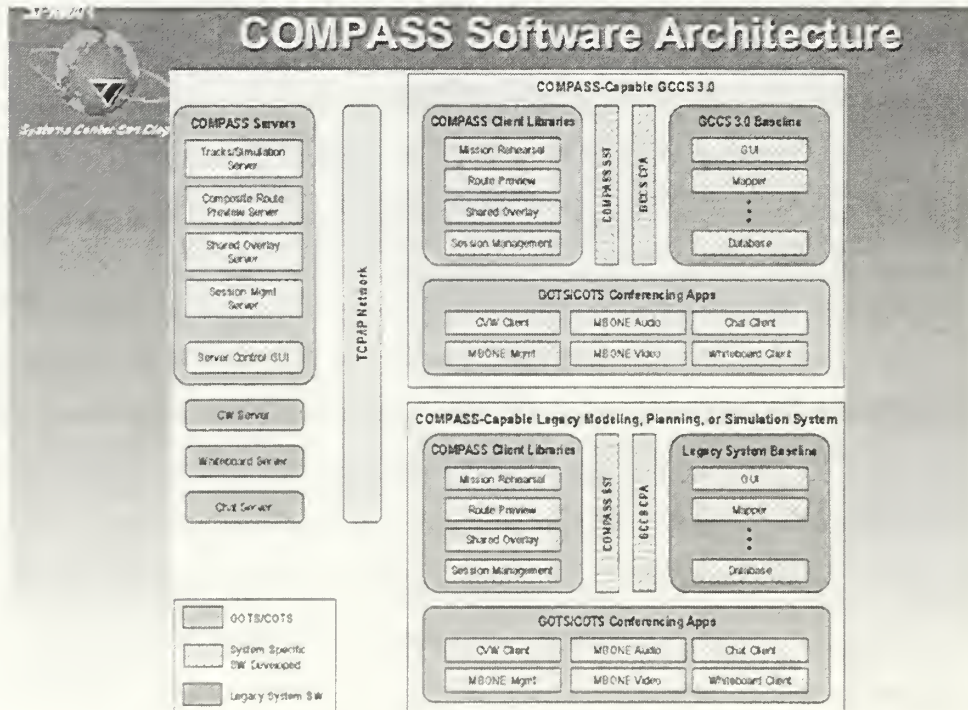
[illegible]

Systems Center San Diego

COMPASS Software Architecture

COMPASS Servers

Tracks/Simulation Server

Composite Route Preview Server

Shared Overlay Server

Session Mgmt Server

Server Control GUI

CW Server

Whiteboard Server

Chat Server

TCP/IP Network

COMPASS-Capable GCCS 3.0

COMPASS Client Libraries

Mission Rehearsal

Route Preview

Shared Overlay

Session Management

COMPASS SST

GCCS CPA

GCCS 3.0 Baseline

GUI

Mapper

Database

GOTS/COTS Conferencing Apps

CVW Client

MBONE Audio

Chat Client

MBONE Mgmt

MBONE Video

Whiteboard Client

COMPASS-Capable Legacy Modeling, Planning, or Simulation System

COMPASS Client Libraries

Mission Rehearsal

Route Preview

Shared Overlay

Session Management

COMPASS SST

GCCS CPA

Legacy System Baseline

GUI

Mapper

Database

GOTS/COTS Conferencing Apps

CVW Client

MBONE Audio

Chat Client

MBONE Mgmt

MBONE Video

Whiteboard Client

GOTS/COTS

System Specific SW Developed

Legacy System SW